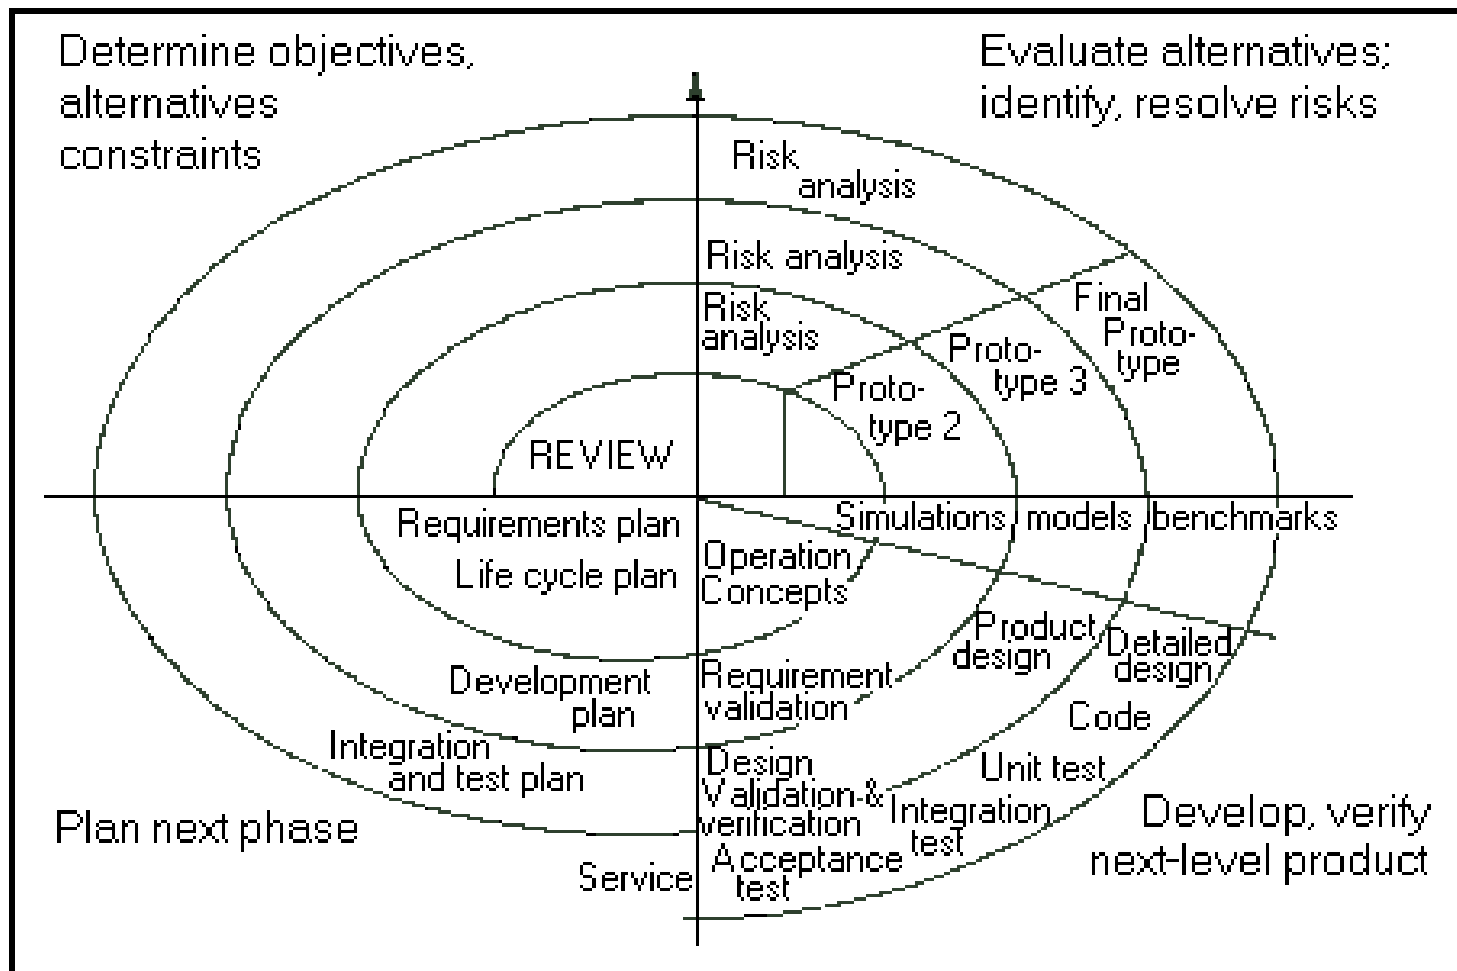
Determine objectives, alternatives constraints

Evaluate alternatives; identify, resolve risks

Risk analysis

Risk analysis

Risk analysis

Final Prototype

Prototype 3

Prototype 2

REVIEW

Requirements plan

Life cycle plan

Simulations models benchmarks

Operation Concepts

Product design

Detailed design

Development plan

Requirement validation

Code

Integration and test plan

Design Validation & verification

Unit test

Integration test

Plan next phase

Develop, verify next-level product

Service

Acceptance test